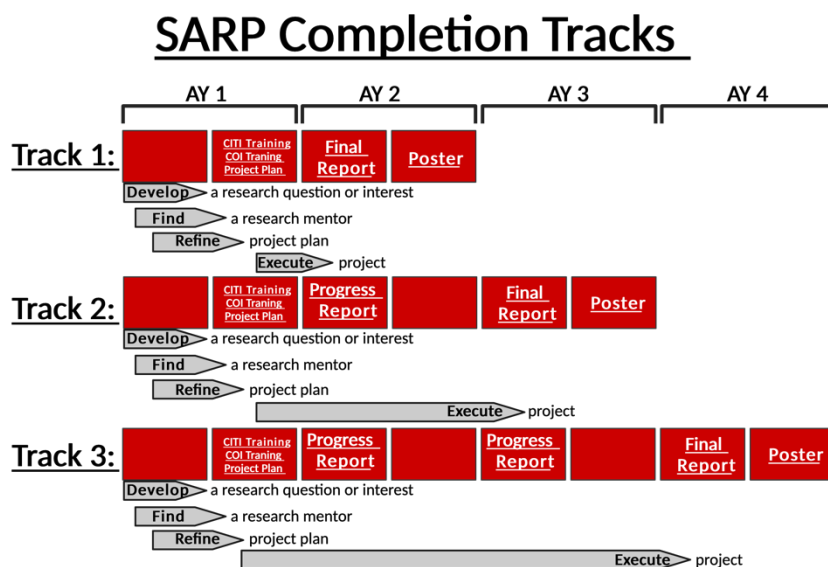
SARP Completion Tracks

AY 1 AY 2 AY 3 AY 4

Track 1:
CITI Training COI Traning Project Plan
Final Report
Poster
Develop a research question or interest
Find a research mentor
Refine project plan
Execute project

Track 2:
CITI Training COI Traning Project Plan
Progress Report
Final Report
Poster
Develop a research question or interest
Find a research mentor
Refine project plan
Execute project

Track 3:
CITI Training COI Traning Project Plan
Progress Report
Progress Report
Final Report
Poster
Develop a research question or interest
Find a research mentor
Refine project plan
Execute project